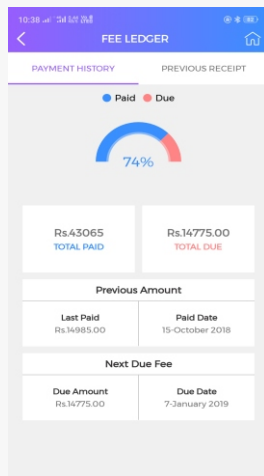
10:38

FEE LEDGER

PAYMENT HISTORY
PREVIOUS RECEIPT

Paid
Due

74%

Rs.43065
TOTAL PAID

Rs.14775.00
TOTAL DUE

Previous Amount

Last Paid
Rs.14985.00

Paid Date
15-October 2018

Next Due Fee

Due Amount
Rs.14775.00

Due Date
7-January 2019